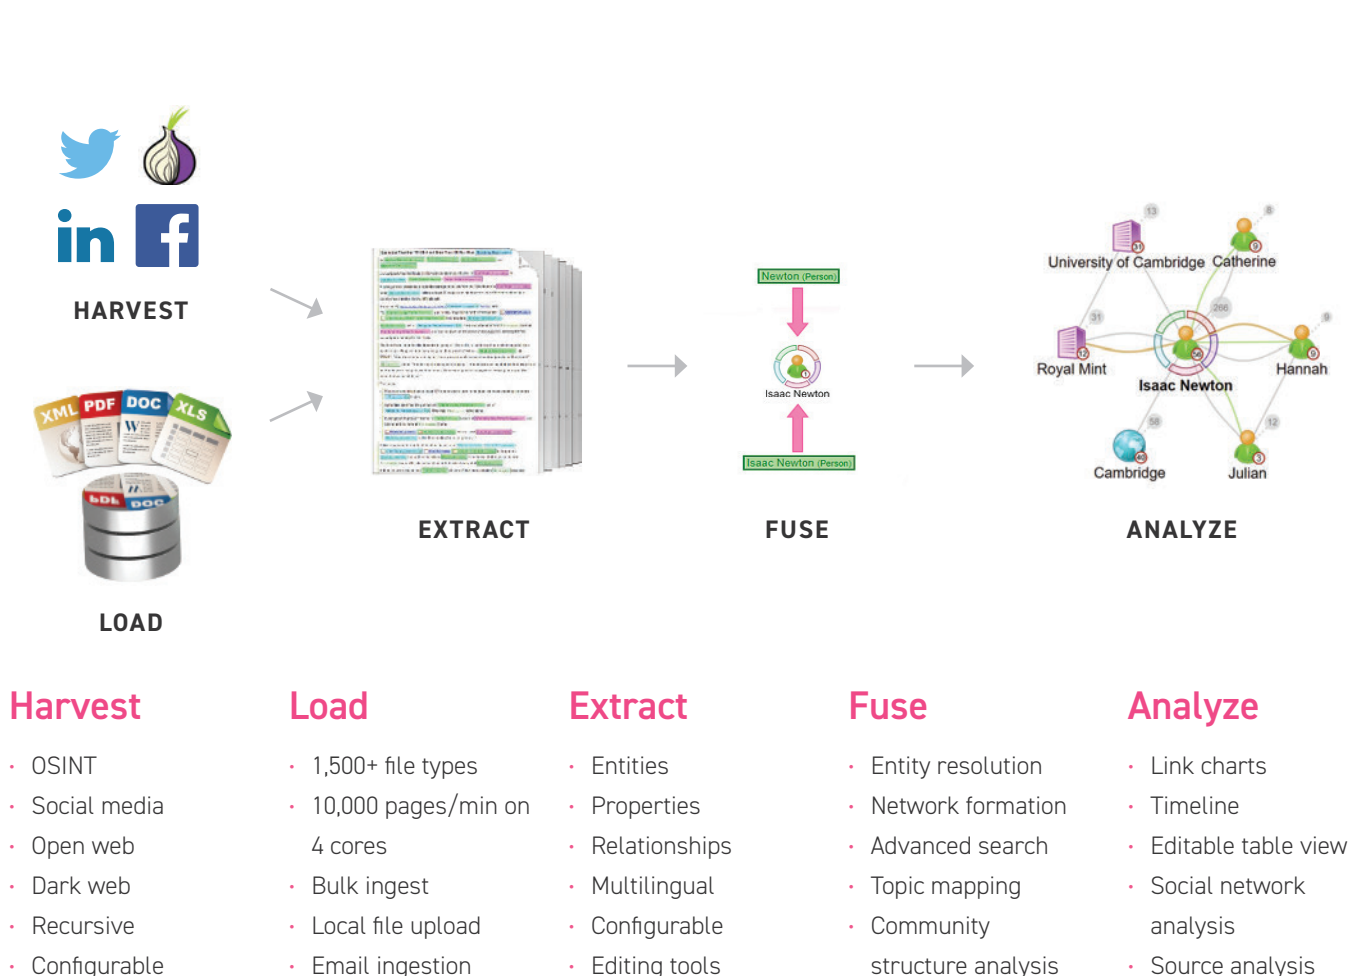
in

HARVEST

XML PDF DOC XLS

PDF DOC

LOAD

EXTRACT

Newton (Person)

Isaac Newton

Isaac Newton (Person)

FUSE

13
University of Cambridge
8
Catherine
31
266
9
Royal Mint
Isaac Newton
Hannah
58
12
Cambridge
Julian

ANALYZE

Harvest

- OSINT
- Social media
- Open web
- Dark web
- Recursive
- Configurable

Load

- 1,500+ file types
- 10,000 pages/min on 4 cores
- Bulk ingest
- Local file upload
- Email ingestion

Extract

- Entities
- Properties
- Relationships
- Multilingual
- Configurable
- Editing tools

Fuse

- Entity resolution
- Network formation
- Advanced search
- Topic mapping
- Community structure analysis

Analyze

- Link charts
- Timeline
- Editable table view
- Social network analysis
- Source analysis